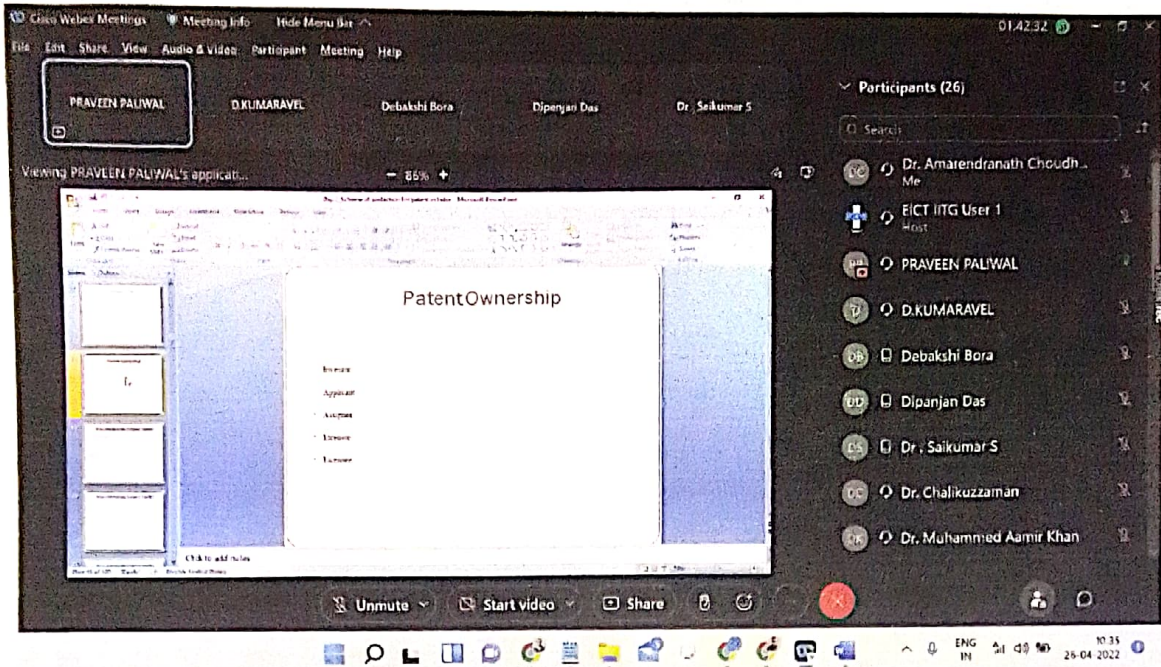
Cisco Webex Meetings  Meeting Info  Hide Menu Bar

01:42:32

File  Edit  Share  View  Audio & Video  Participant  Meeting  Help

PRAVEEN PALIWAL  D.KUMARAVEL  Debakshi Bora  Dipanjan Das  Dr. Saikumar S

Viewing PRAVEEN PALIWAL's applicati...  — 86% +

PatentOwnership

Inventor
Applicant
Assignee
Licensor
Licensee

Click to add notes

Participants (26)

Search

DC  Dr. Amarendranath Choudh... Me
EICT IITG User 1 Host
PRAVEEN PALIWAL
D.KUMARAVEL
DB  Debakshi Bora
DD  Dipanjan Das
DS  Dr. Saikumar S
DC  Dr. Chalikuzzaman
DK  Dr. Muhammed Aamir Khan

Unmute  Start video  Share

ENG IN  10:35  26-04-2022